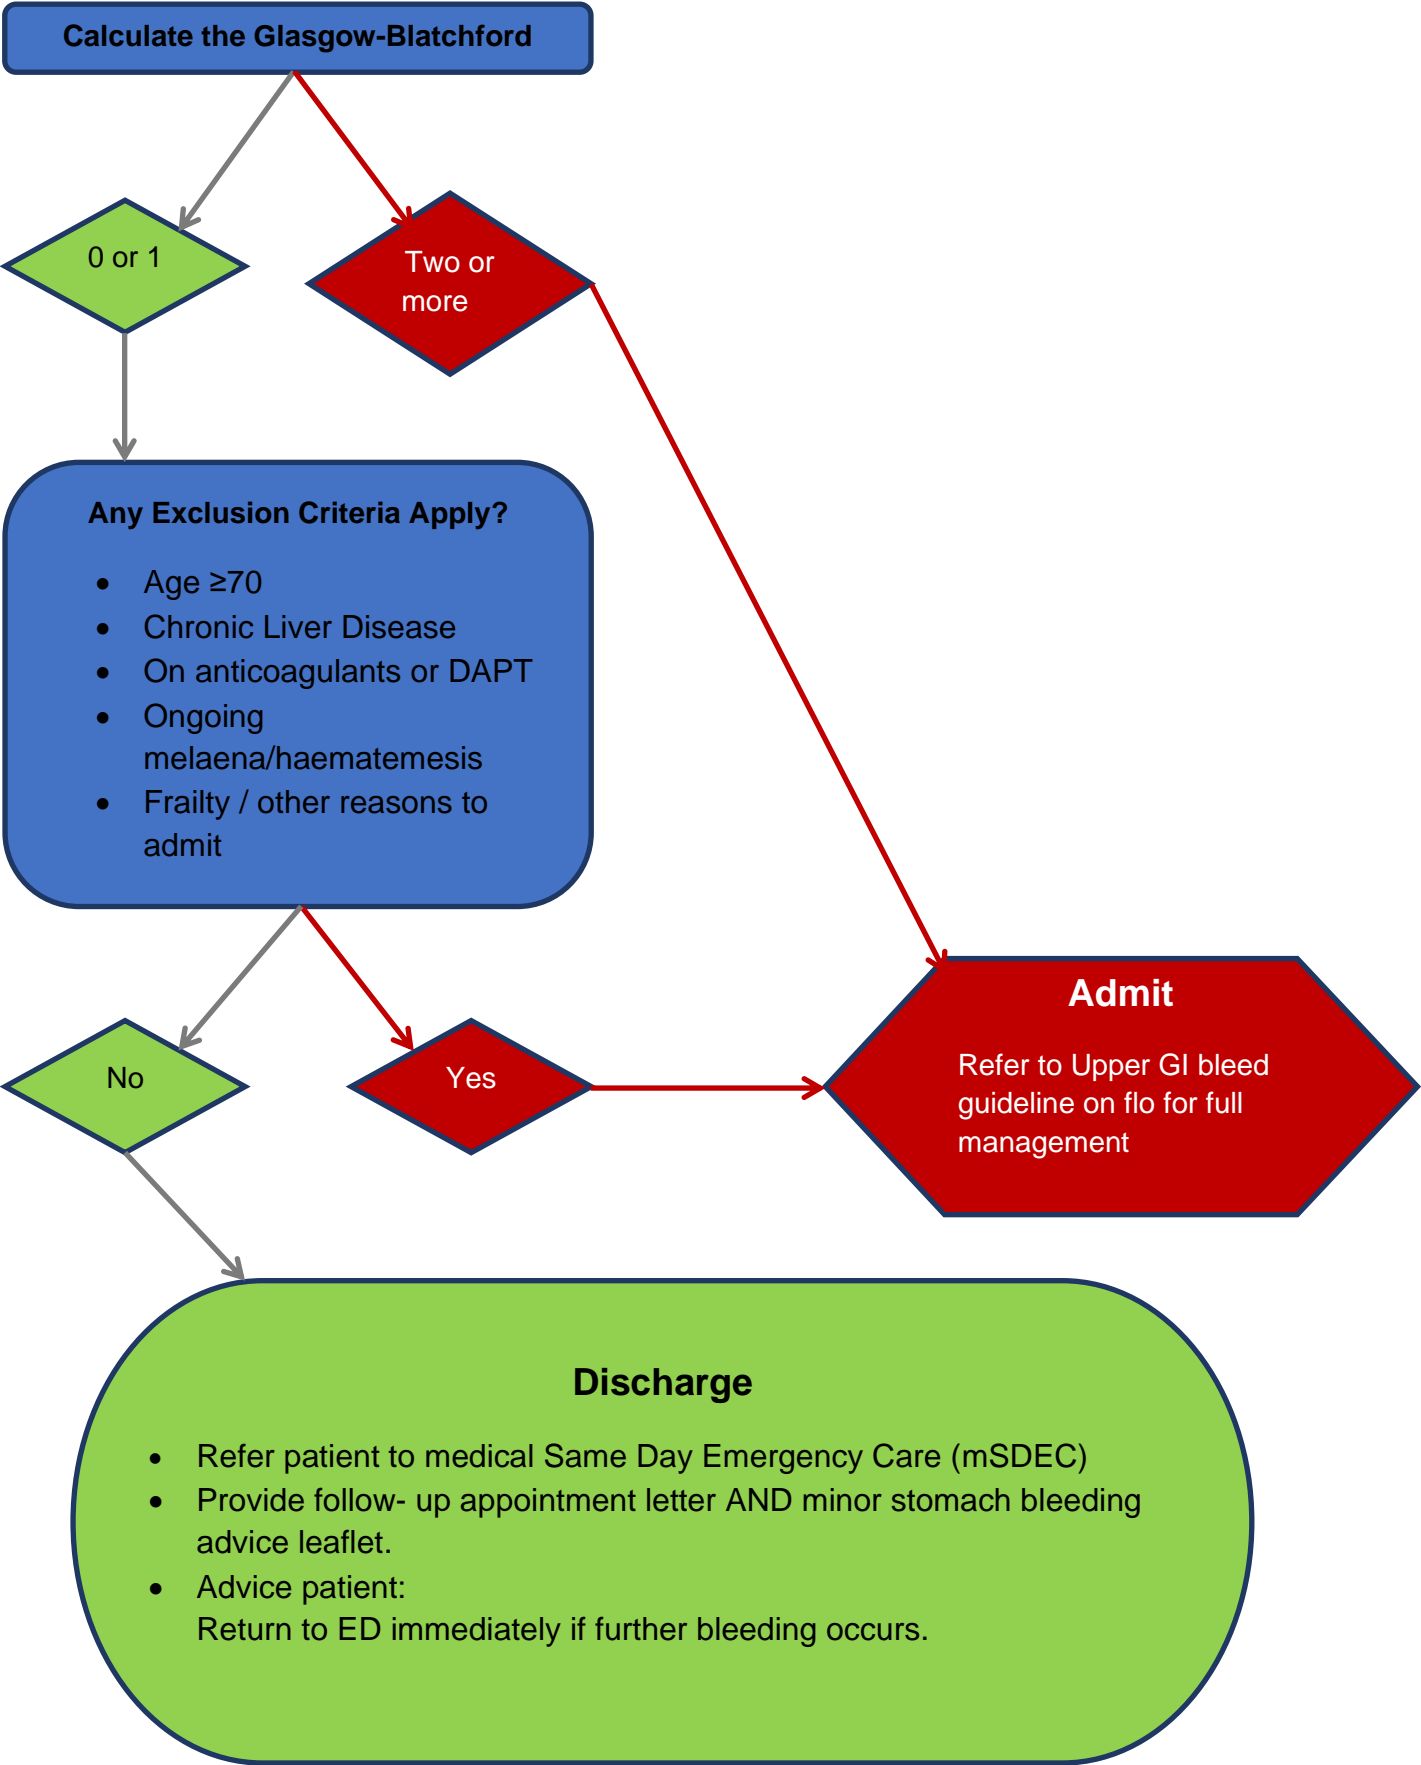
Calculate the Glasgow-Blatchford

0 or 1

Two or more

Any Exclusion Criteria Apply?

- Age ≥70
- Chronic Liver Disease
- On anticoagulants or DAPT
- Ongoing melaena/haematemesis
- Frailty / other reasons to admit

No

Yes

Admit

Refer to Upper GI bleed guideline on flo for full management

Discharge

- Refer patient to medical Same Day Emergency Care (mSDEC)
- Provide follow- up appointment letter AND minor stomach bleeding advice leaflet.
- Advice patient:
Return to ED immediately if further bleeding occurs.